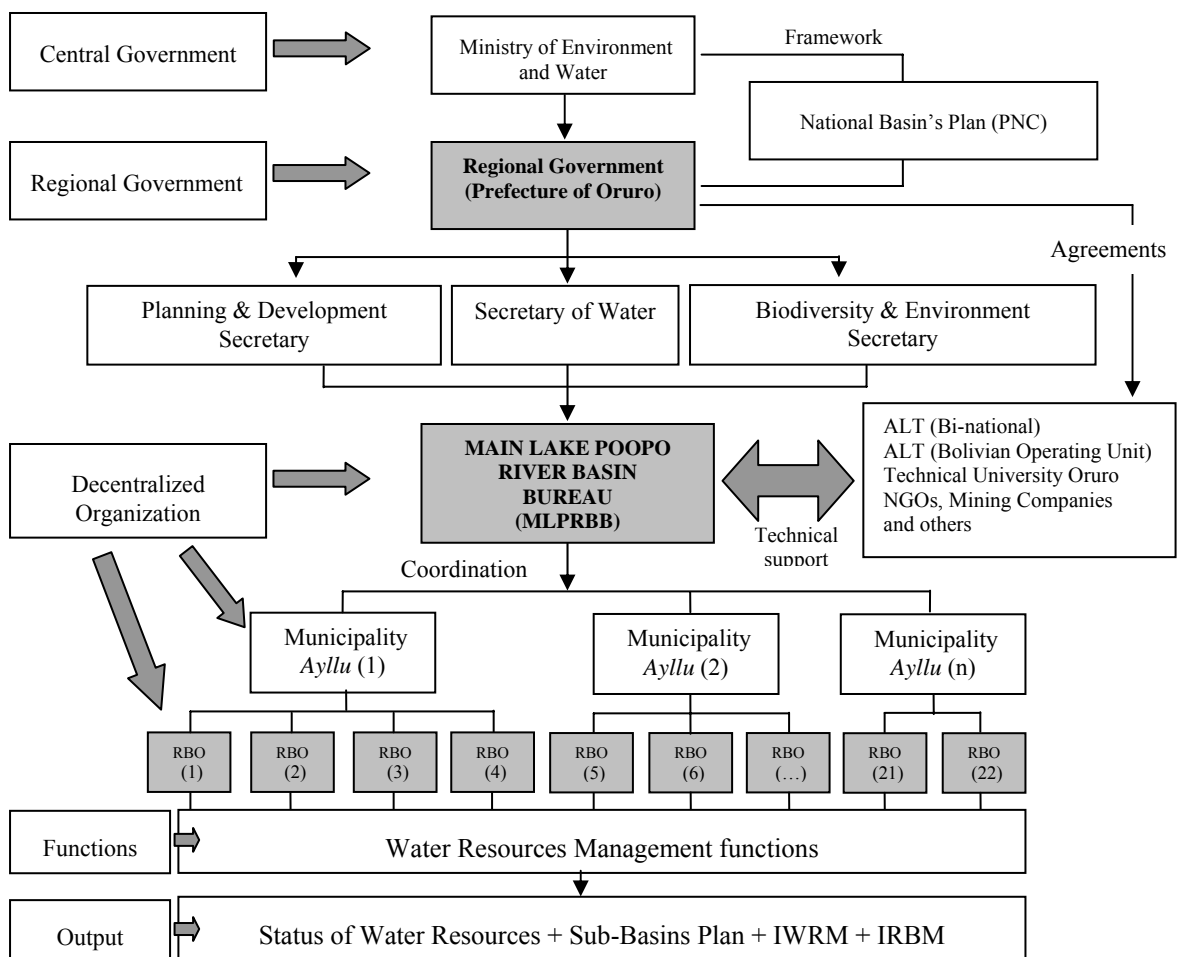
Central Government

Ministry of Environment and Water

Framework

National Basin's Plan (PNC)

Regional Government

Regional Government (Prefecture of Oruro)

Agreements

Planning & Development Secretary

Secretary of Water

Biodiversity & Environment Secretary

Decentralized Organization

MAIN LAKE POOPO RIVER BASIN BUREAU (MLPRBB)

Technical support

ALT (Bi-national)
ALT (Bolivian Operating Unit)
Technical University Oruro
NGOs, Mining Companies and others

Coordination

Municipality *Ayllu* (1)

Municipality *Ayllu* (2)

Municipality *Ayllu* (n)

RBO (1)

RBO (2)

RBO (3)

RBO (4)

RBO (5)

RBO (6)

RBO (…)

RBO (21)

RBO (22)

Functions

Water Resources Management functions

Output

Status of Water Resources + Sub-Basins Plan + IWRM + IRBM